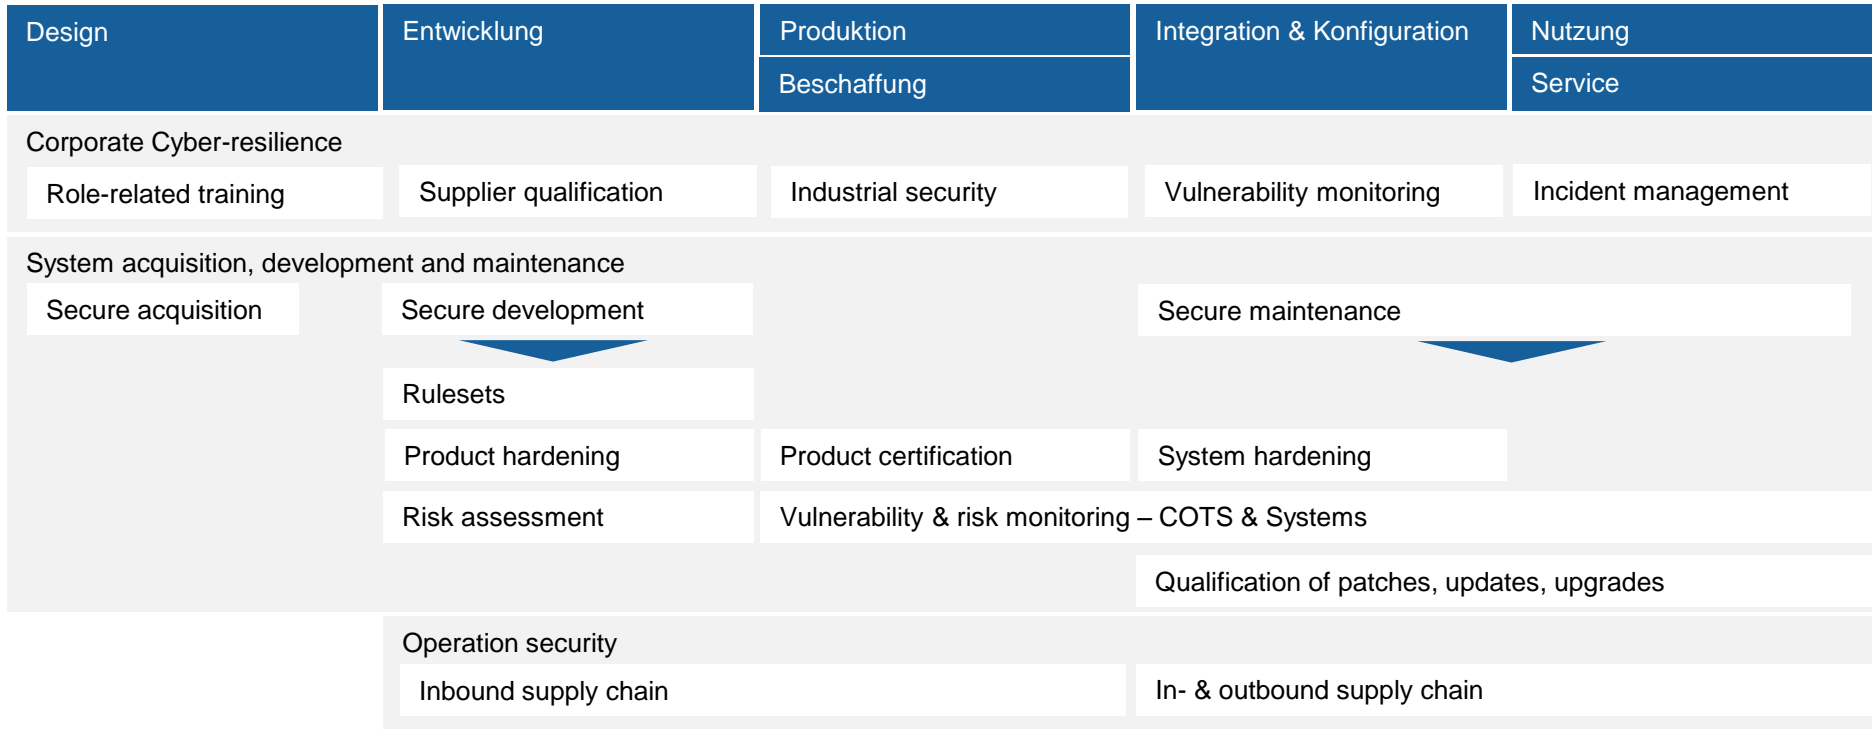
Design

Entwicklung

Produktion

Beschaffung

Integration & Konfiguration

Nutzung

Service

Corporate Cyber-resilience

Role-related training

Supplier qualification

Industrial security

Vulnerability monitoring

Incident management

System acquisition, development and maintenance

Secure acquisition

Secure development

Secure maintenance

Rulesets

Product hardening

Product certification

System hardening

Risk assessment

Vulnerability & risk monitoring – COTS & Systems

Qualification of patches, updates, upgrades

Operation security

Inbound supply chain

In- & outbound supply chain